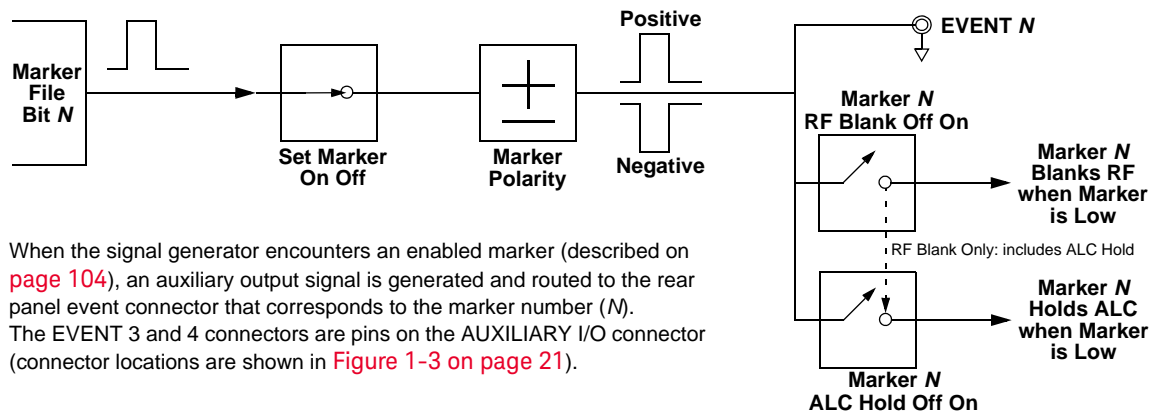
Marker File Bit *N*

Set Marker On Off

Marker Polarity

Positive

Negative

EVENT *N*

Marker *N* RF Blank Off On

Marker *N* Blanks RF when Marker is Low

RF Blank Only: includes ALC Hold

Marker *N* Holds ALC when Marker is Low

Marker *N* ALC Hold Off On

When the signal generator encounters an enabled marker (described on page 104), an auxiliary output signal is generated and routed to the rear panel event connector that corresponds to the marker number (*N*). The EVENT 3 and 4 connectors are pins on the AUXILIARY I/O connector (connector locations are shown in Figure 1-3 on page 21).